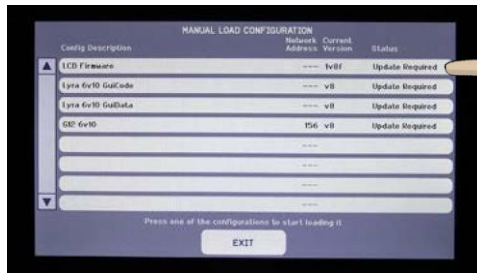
MANUAL LOAD CONFIGURATION

| Config Description | Network Address | Current Version | Status |
|---|---|---|---|
| LCD Firmware | --- | 1v8f | Update Required |
| Lyra 6v10 GuiCode | --- | v8 | Update Required |
| Lyra 6v10 GuiData | --- | v8 | Update Required |
| GI2 6v10 | 156 | v8 | Update Required |
| | --- | | |
| | --- | | |
| | --- | | |
| | --- | | |

Press one of the configurations to start loading it

EXIT